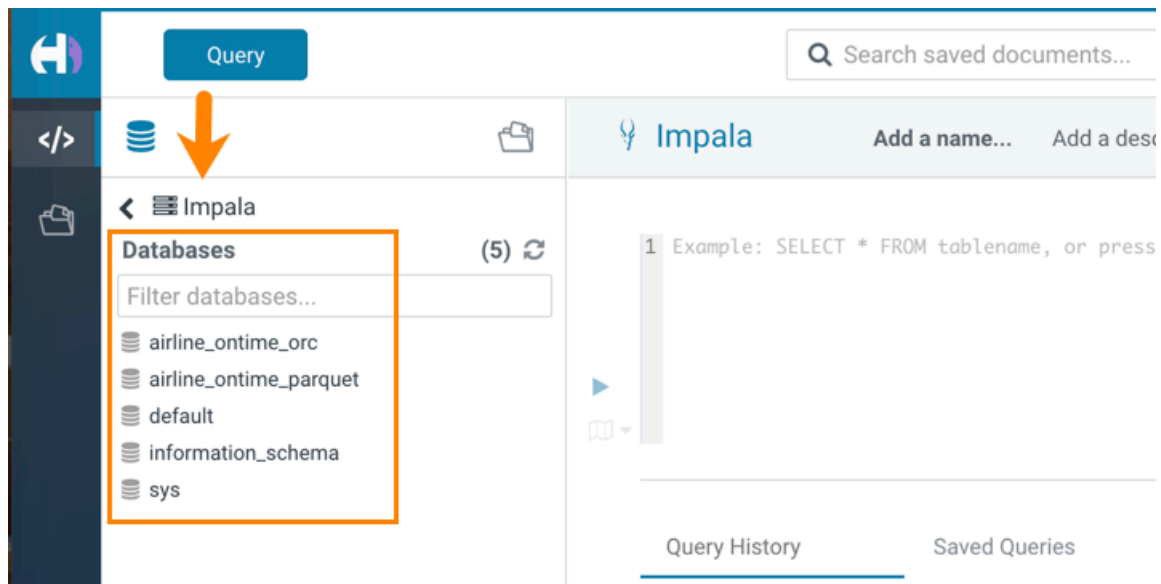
Query

Search saved documents...

</>

Impala

Add a name...

Add a desc

Impala

Databases

(5)

Filter databases...

airline_ontime_orc

airline_ontime_parquet

default

information_schema

sys

1 Example: SELECT * FROM tablename, or press

Query History

Saved Queries